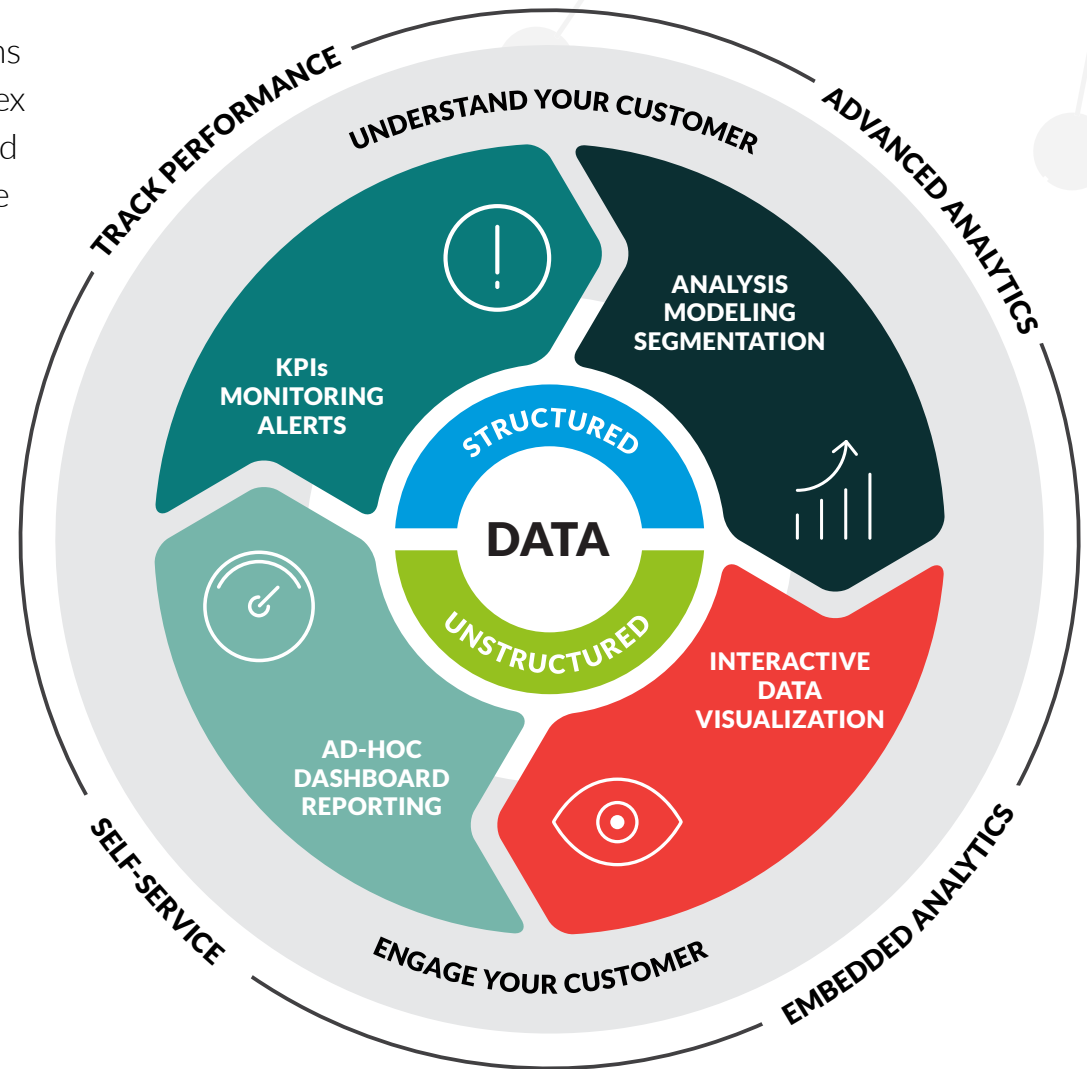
ns
ex
d
e

TRACK PERFORMANCE

ADVANCED ANALYTICS

UNDERSTAND YOUR CUSTOMER

KPIs
MONITORING
ALERTS

ANALYSIS
MODELING
SEGMENTATION

STRUCTURED

DATA

UNSTRUCTURED

AD-HOC
DASHBOARD
REPORTING

INTERACTIVE
DATA
VISUALIZATION

SELF-SERVICE

ENGAGE YOUR CUSTOMER

EMBEDDED ANALYTICS